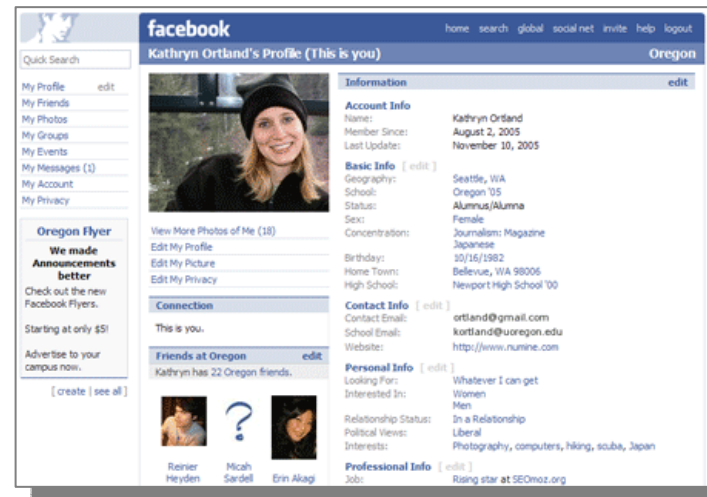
facebook

home search global social net invite help logout

Kathryn Ortland's Profile (This is you)

Oregon

Quick Search

My Profile edit
My Friends
My Photos
My Groups
My Events
My Messages (1)
My Account
My Privacy

Oregon Flyer

We made Announcements better

Check out the new Facebook Flyers.

Starting at only $5!

Advertise to your campus now.

[ create | see all ]

View More Photos of Me (18)
Edit My Profile
Edit My Picture
Edit My Privacy

Connection

This is you.

Friends at Oregon edit

Kathryn has 22 Oregon friends.

Reinier Heyden

Micah Sardell

Erin Akagi

Information edit

Account Info

| | |
|---|---|
| Name: | Kathryn Ortland |
| Member Since: | August 2, 2005 |
| Last Update: | November 10, 2005 |

Basic Info [ edit ]

| | |
|---|---|
| Geography: | Seattle, WA |
| School: | Oregon '05 |
| Status: | Alumnus/Alumna |
| Sex: | Female |
| Concentration: | Journalism: Magazine Japanese |
| Birthday: | 10/16/1982 |
| Home Town: | Bellevue, WA 98006 |
| High School: | Newport High School '00 |

Contact Info [ edit ]

| | |
|---|---|
| Contact Email: | ortland@gmail.com |
| School Email: | kortland@uoregon.edu |
| Website: | http://www.numine.com |

Personal Info [ edit ]

| | |
|---|---|
| Looking For: | Whatever I can get |
| Interested In: | Women Men |
| Relationship Status: | In a Relationship |
| Political Views: | Liberal |
| Interests: | Photography, computers, hiking, scuba, Japan |

Professional Info [ edit ]

| | |
|---|---|
| Job: | Rising star at SEOmoz.org |